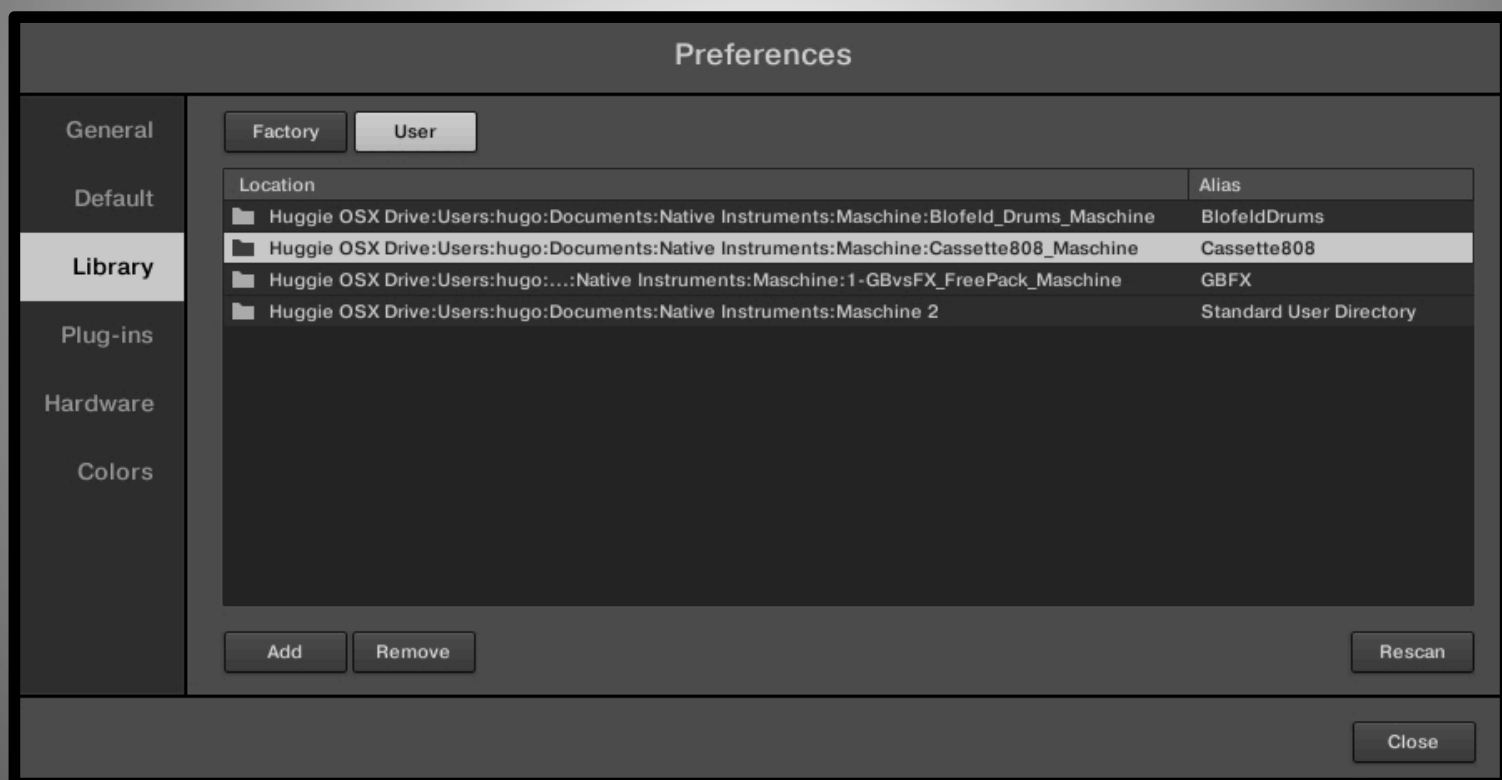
Preferences

General

Default

Library

Plug-ins

Hardware

Colors

Factory User

| Location | Alias |
|---|---|
| Huggie OSX Drive:Users:hugo:Documents:Native Instruments:Maschine:Blofeld_Drums_Maschine | BlofeldDrums |
| Huggie OSX Drive:Users:hugo:Documents:Native Instruments:Maschine:Cassette808_Maschine | Cassette808 |
| Huggie OSX Drive:Users:hugo:...:Native Instruments:Maschine:1-GBvsFX_FreePack_Maschine | GBFX |
| Huggie OSX Drive:Users:hugo:Documents:Native Instruments:Maschine 2 | Standard User Directory |

Add Remove

Rescan

Close